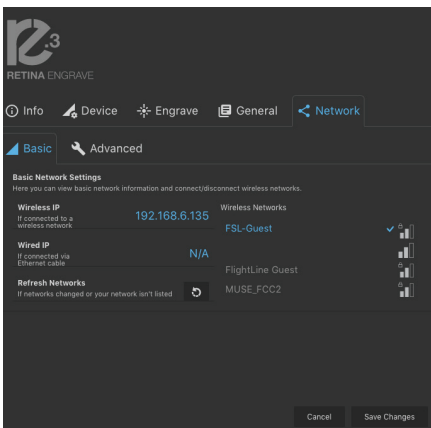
RE.3
RETINA ENGRAVE

Info Device Engrave General Network

Basic Advanced

Basic Network Settings
Here you can view basic network information and connect/disconnect wireless networks.

Wireless IP
If connected to a wireless network
192.168.6.135

Wired IP
If connected via Ethernet cable
N/A

Refresh Networks
If networks changed or your network isn't listed

Wireless Networks
FSL-Guest
FlightLine Guest
MUSE_FCC2

Cancel Save Changes